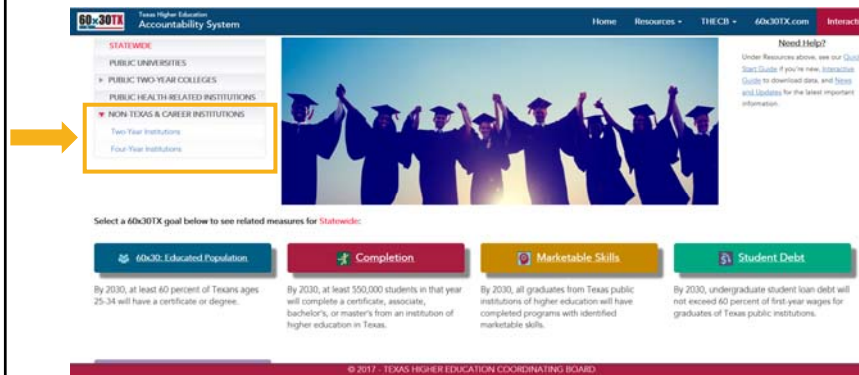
60x30TX Texas Higher Education Accountability System

Home Resources ▾ THECB ▾ 60x30TX.com Interacti

STATEWIDE
PUBLIC UNIVERSITIES
▸ PUBLIC TWO-YEAR COLLEGES
PUBLIC HEALTH-RELATED INSTITUTIONS
▾ NON-TEXAS & CAREER INSTITUTIONS
Two-Year Institutions
Four-Year Institutions

Need Help?
Under Resources above, see our Quick Start Guide if you're new, Interactive Guide to download data, and News and Updates for the latest important information.

Select a 60x30TX goal below to see related measures for Statewide:

60x30: Educated Population
By 2030, at least 60 percent of Texans ages 25-34 will have a certificate or degree.

Completion
By 2030, at least 550,000 students in that year will complete a certificate, associate, bachelor's, or master's from an institution of higher education in Texas.

Marketable Skills
By 2030, all graduates from Texas public institutions of higher education will have completed programs with identified marketable skills.

Student Debt
By 2030, undergraduate student loan debt will not exceed 60 percent of first-year wages for graduates of Texas public institutions.

© 2017 - TEXAS HIGHER EDUCATION COORDINATING BOARD.